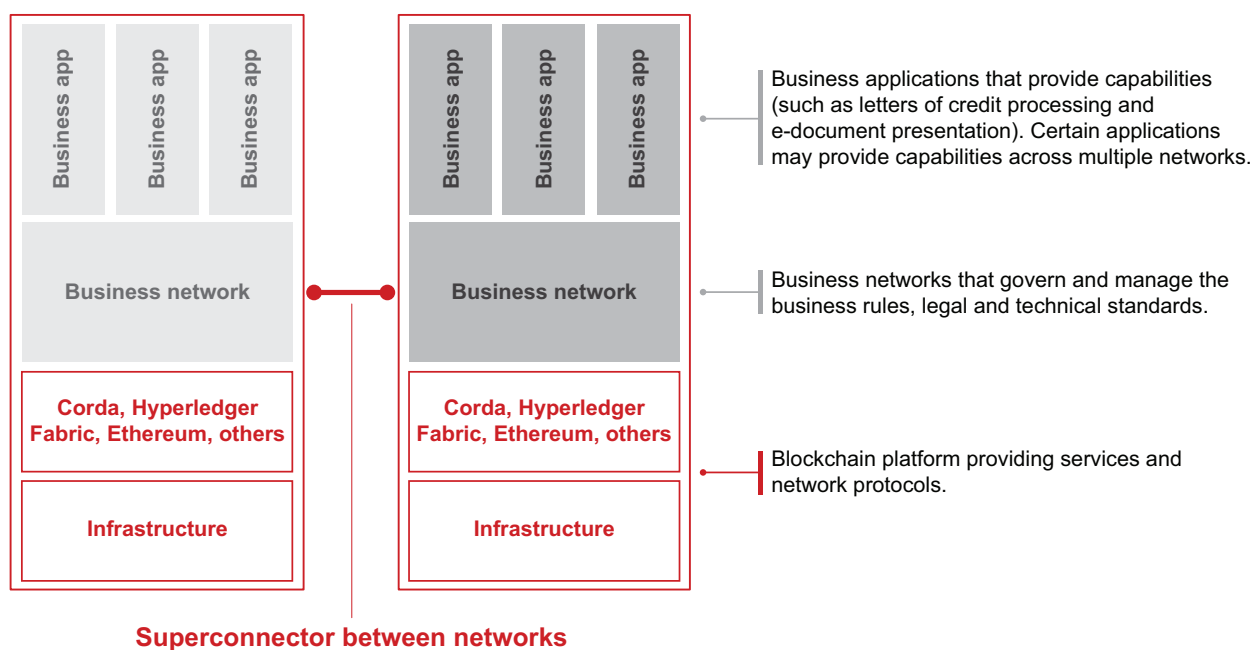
Business app

Business app

Business app

Business network

Corda, Hyperledger Fabric, Ethereum, others

Infrastructure

Business app

Business app

Business app

Business network

Corda, Hyperledger Fabric, Ethereum, others

Infrastructure

Business applications that provide capabilities (such as letters of credit processing and e-document presentation). Certain applications may provide capabilities across multiple networks.

Business networks that govern and manage the business rules, legal and technical standards.

Blockchain platform providing services and network protocols.

Superconnector between networks